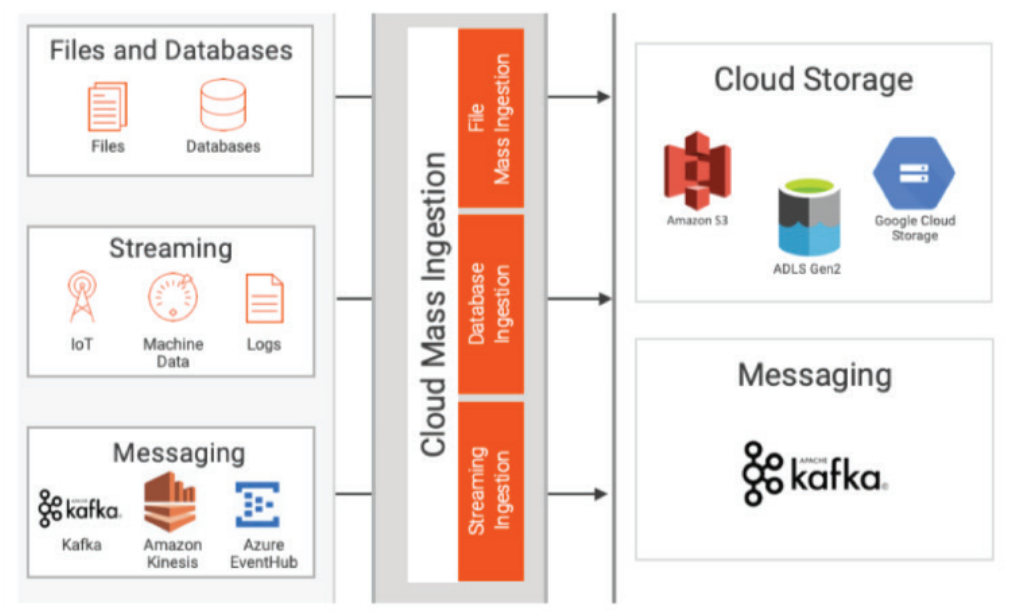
Files and Databases

Files

Databases

Streaming

IoT

Machine Data

Logs

Messaging

kafka

Kafka

Amazon Kinesis

Azure EventHub

Cloud Mass Ingestion

File Mass Ingestion

Database Ingestion

Streaming Ingestion

Cloud Storage

Amazon S3

ADLS Gen2

Google Cloud Storage

Messaging

APACHE kafka